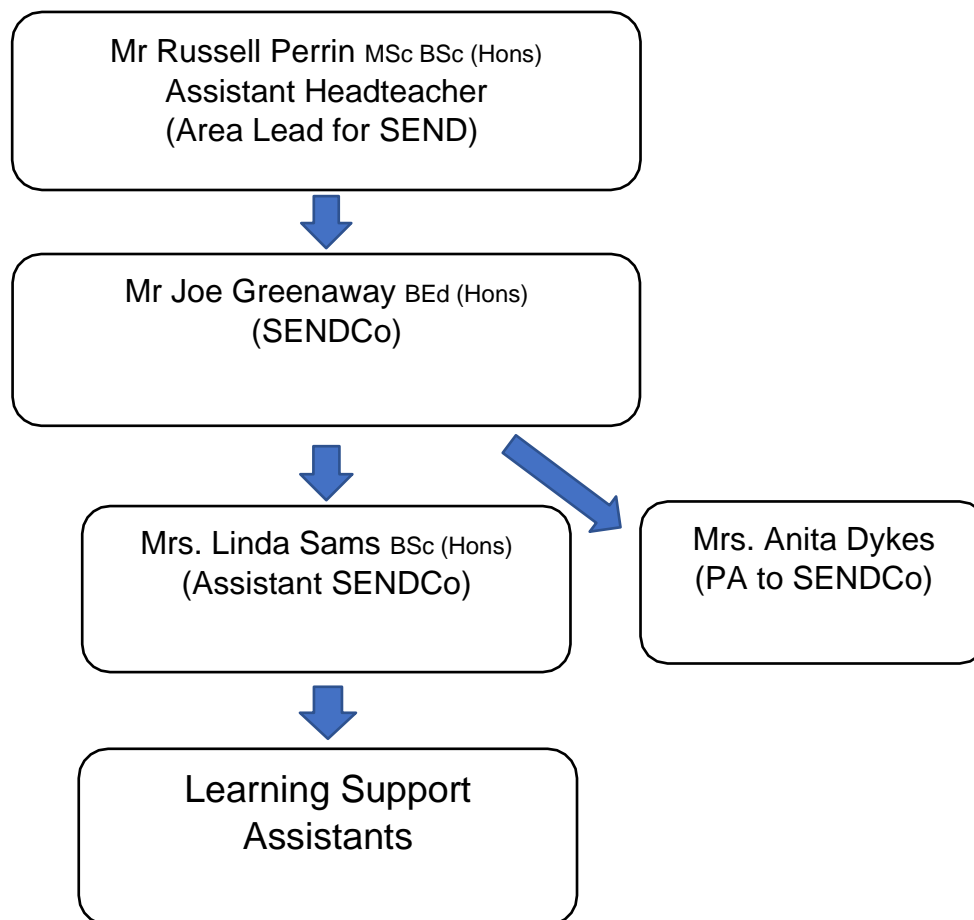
Mr Russell Perrin MSc BSc (Hons)
Assistant Headteacher
(Area Lead for SEND)

Mr Joe Greenaway BEd (Hons)
(SENDCo)

Mrs. Linda Sams BSc (Hons)
(Assistant SENDCo)

Mrs. Anita Dykes
(PA to SENDCo)

Learning Support Assistants